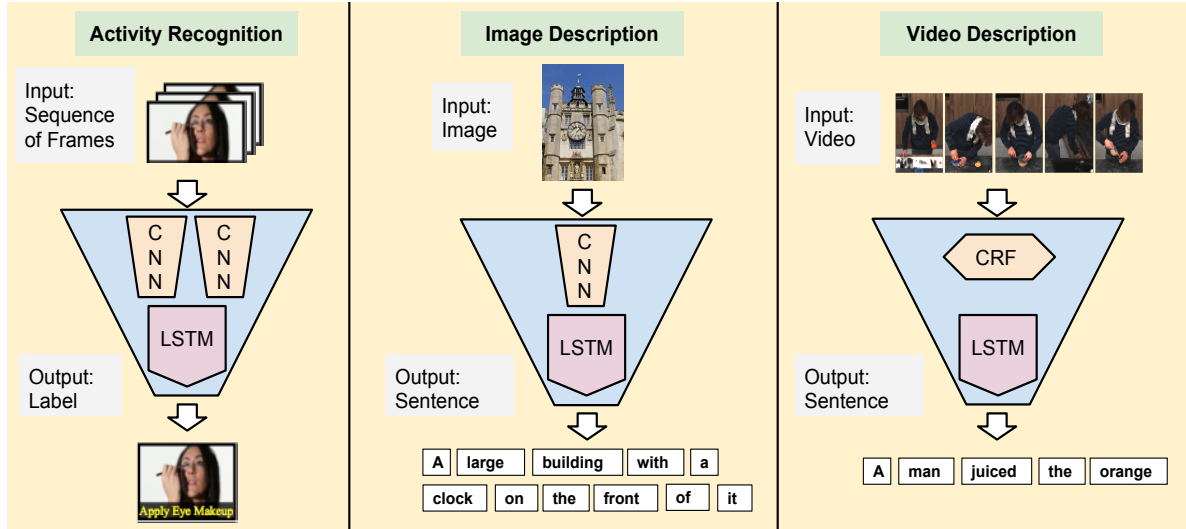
Activity Recognition

Input: Sequence of Frames

C N N

C N N

LSTM

Output: Label

Apply Eye Makeup

Image Description

Input: Image

C N N

LSTM

Output: Sentence

A large building with a clock on the front of it

Video Description

Input: Video

CRF

LSTM

Output: Sentence

A man juiced the orange